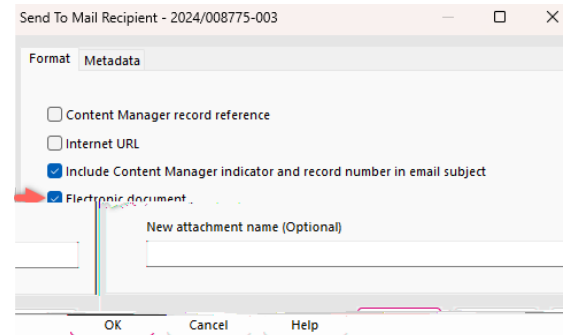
Send To Mail Recipient - 2024/008775-003

Format
Metadata

Content Manager record reference

Internet URL

Include Content Manager indicator and record number in email subject

Electronic document

New attachment name (Optional)

OK
Cancel
Help